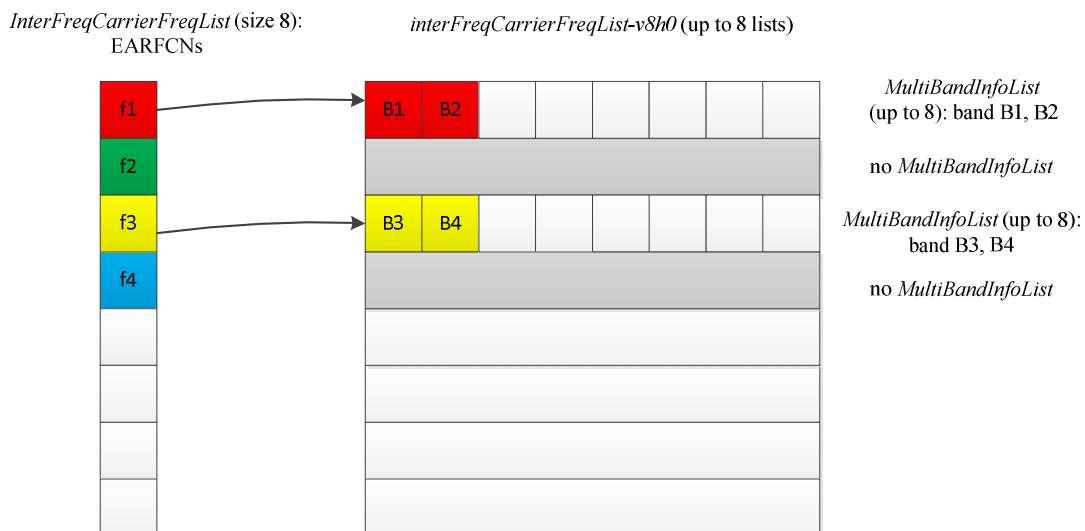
InterFreqCarrierFreqList (size 8): EARFCNs

interFreqCarrierFreqList-v8h0 (up to 8 lists)

f1

B1

B2

MultiBandInfoList (up to 8): band B1, B2

f2

no MultiBandInfoList

f3

B3

B4

MultiBandInfoList (up to 8): band B3, B4

f4

no MultiBandInfoList